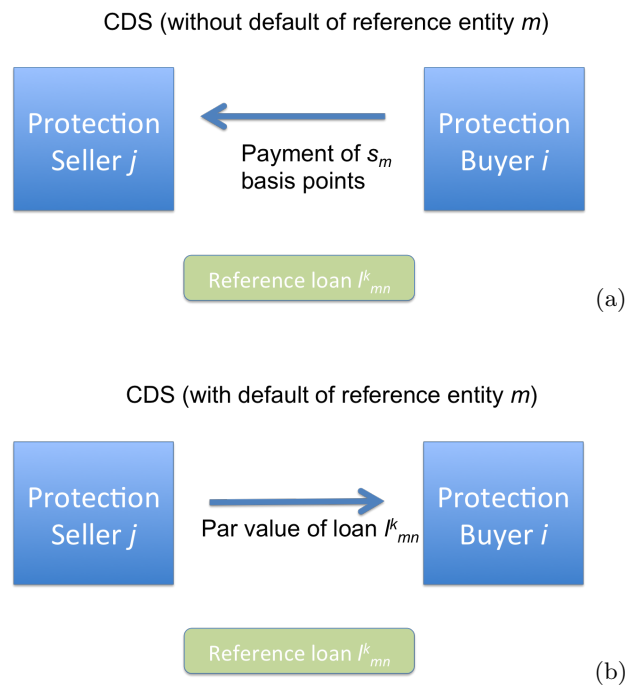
CDS (without default of reference entity $m$)

Protection Seller $j$

Payment of $s_m$ basis points

Protection Buyer $i$

Reference loan $l^k_{mn}$

(a)

CDS (with default of reference entity $m$)

Protection Seller $j$

Par value of loan $l^k_{mn}$

Protection Buyer $i$

Reference loan $l^k_{mn}$

(b)